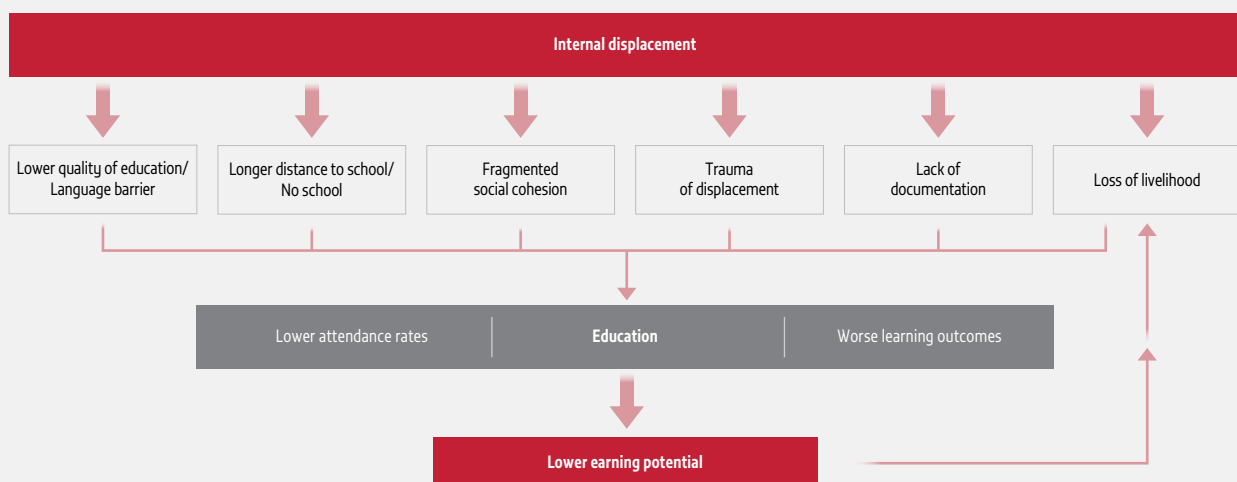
Internal displacement

Lower quality of education/ Language barrier

Longer distance to school/ No school

Fragmented social cohesion

Trauma of displacement

Lack of documentation

Loss of livelihood

Lower attendance rates

Education

Worse learning outcomes

Lower earning potential